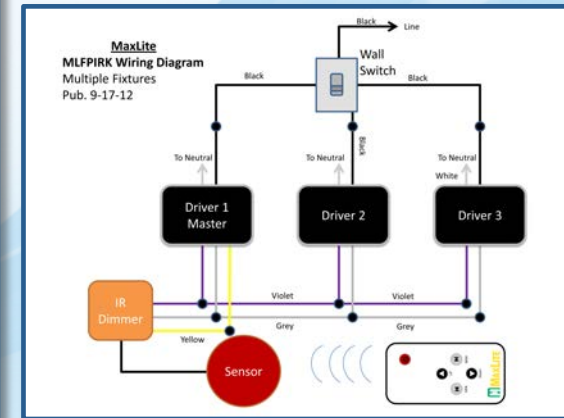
MaxLite
MLFPIRK Wiring Diagram
Multiple Fixtures
Pub. 9-17-12

Black
Line
Wall Switch
Black
Black
Black

To Neutral
To Neutral
To Neutral
White

Driver 1 Master
Driver 2
Driver 3

IR Dimmer
Violet
Violet
Grey
Grey
Yellow

Sensor

MaxLite